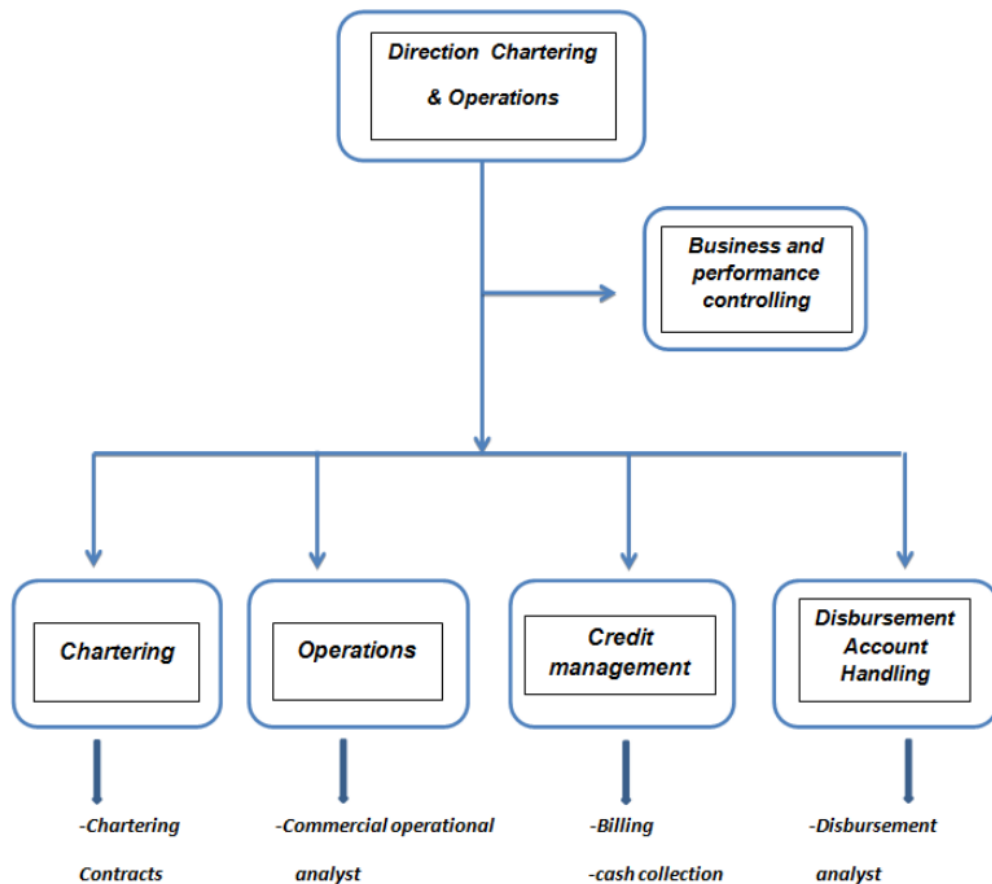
Direction Chartering & Operations

Business and performance controlling

Chartering

Operations

Credit management

Disbursement Account Handling

-Chartering Contracts

-Commercial operational analyst

-Billing
-cash collection

-Disbursement analyst